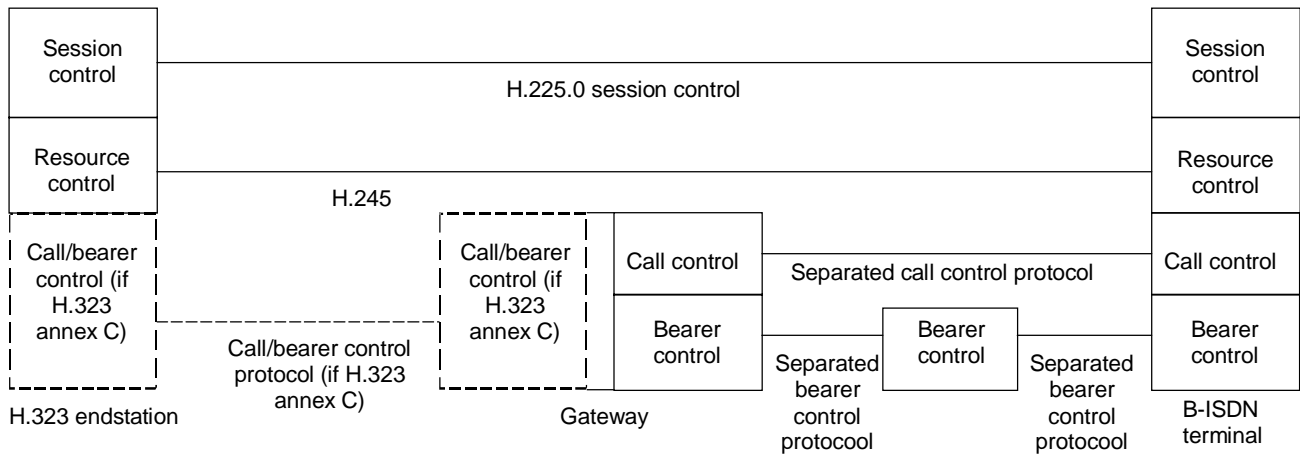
Session control

H.225.0 session control

Session control

Resource control

H.245

Resource control

Call/bearer control (if H.323 annex C)

Call/bearer control (if H.323 annex C)

Call control

Separated call control protocol

Call control

Bearer control

Bearer control

Bearer control

Call/bearer control protocol (if H.323 annex C)

Separated bearer control protocool

Separated bearer control protocool

H.323 endstation

Gateway

B-ISDN terminal